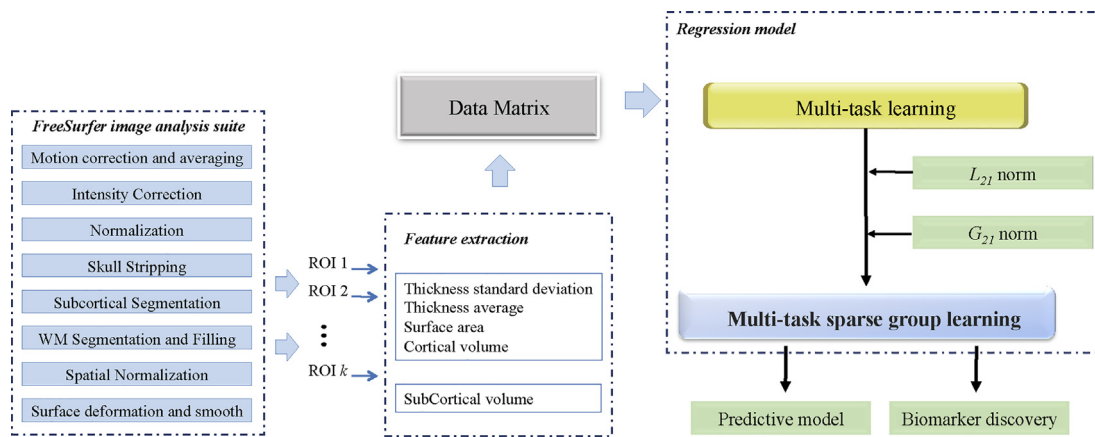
FreeSurfer image analysis suite

Motion correction and averaging

Intensity Correction

Normalization

Skull Stripping

Subcortical Segmentation

WM Segmentation and Filling

Spatial Normalization

Surface deformation and smooth

ROI 1

ROI 2

ROI $k$

Data Matrix

Feature extraction

Thickness standard deviation
Thickness average
Surface area
Cortical volume

SubCortical volume

Regression model

Multi-task learning

$L_{21}$ norm

$G_{21}$ norm

Multi-task sparse group learning

Predictive model

Biomarker discovery